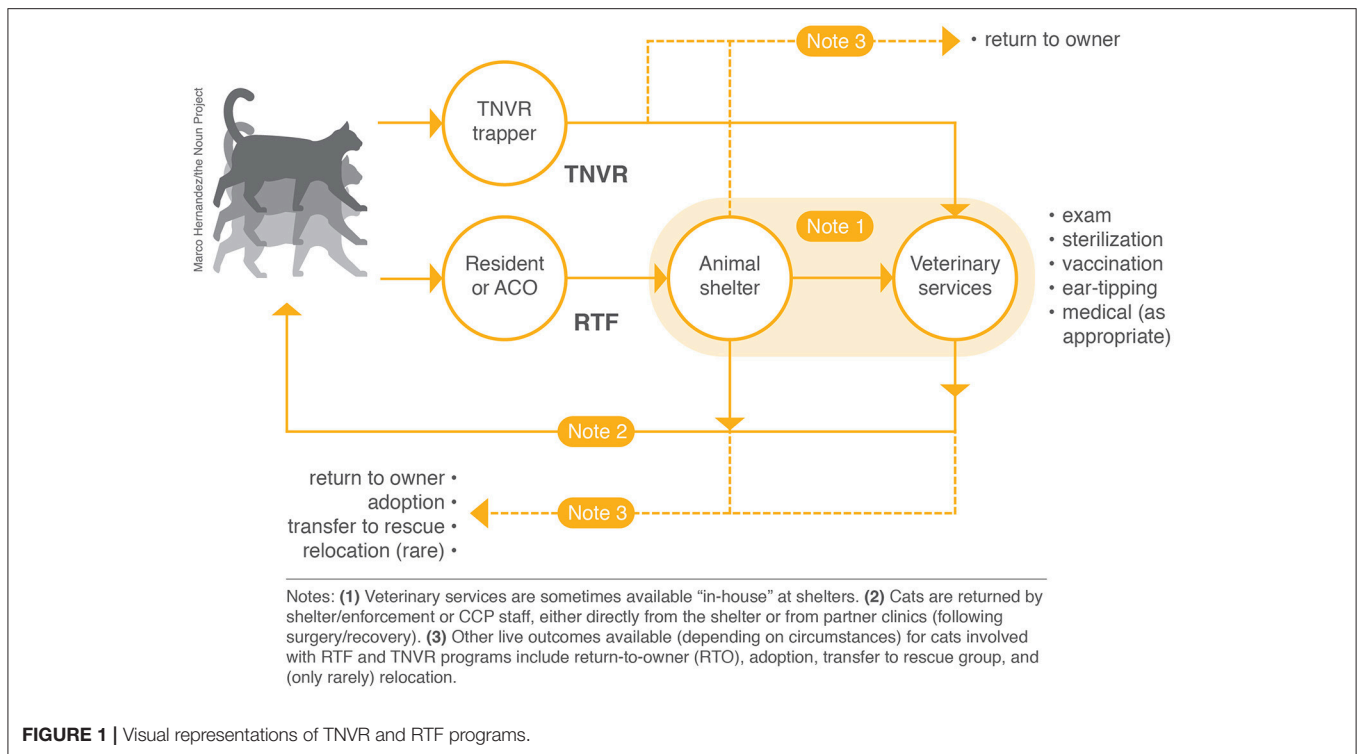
Marco Hernandez/the Noun Project

Note 3

• return to owner

TNVR trapper

TNVR

Note 1

• exam
• sterilization
• vaccination
• ear-tipping
• medical (as appropriate)

Resident or ACO

RTF

Animal shelter

Veterinary services

Note 2

return to owner •
adoption •
transfer to rescue •
relocation (rare) •

Note 3

Notes: **(1)** Veterinary services are sometimes available "in-house" at shelters. **(2)** Cats are returned by shelter/enforcement or CCP staff, either directly from the shelter or from partner clinics (following surgery/recovery). **(3)** Other live outcomes available (depending on circumstances) for cats involved with RTF and TNVR programs include return-to-owner (RTO), adoption, transfer to rescue group, and (only rarely) relocation.

**FIGURE 1 |** Visual representations of TNVR and RTF programs.